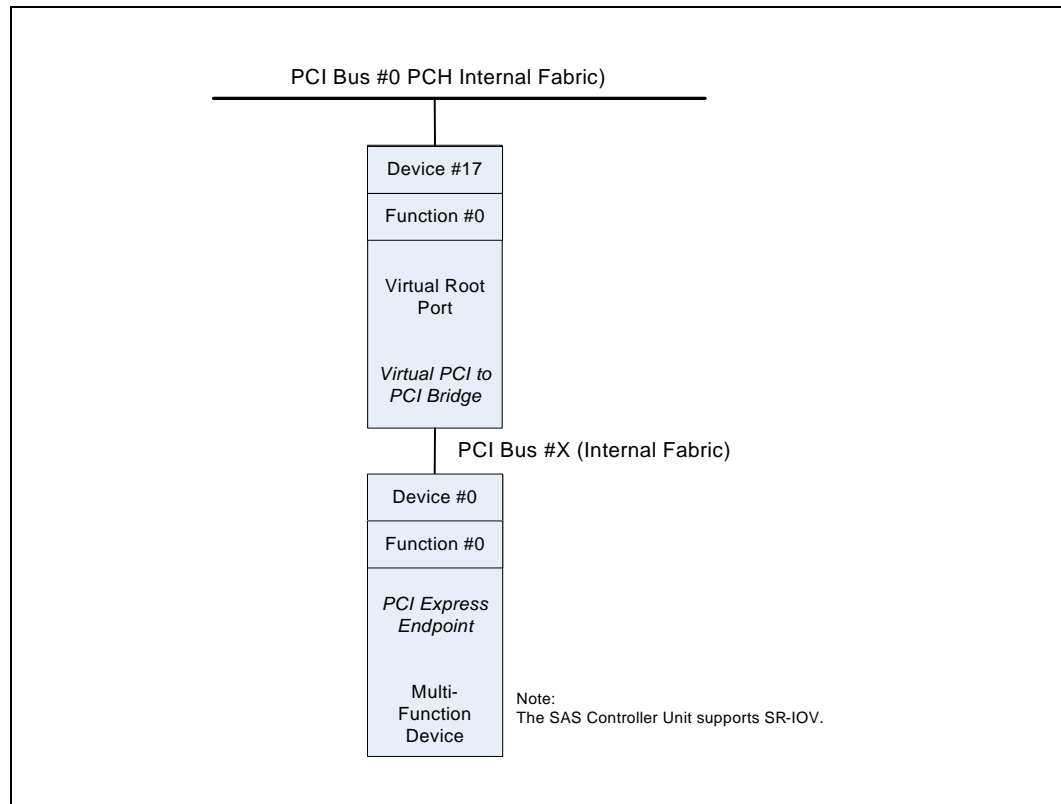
PCI Bus #0 PCH Internal Fabric)

Device #17

Function #0

Virtual Root Port

Virtual PCI to PCI Bridge

PCI Bus #X (Internal Fabric)

Device #0

Function #0

PCI Express Endpoint

Multi-Function Device

Note:
The SAS Controller Unit supports SR-IOV.